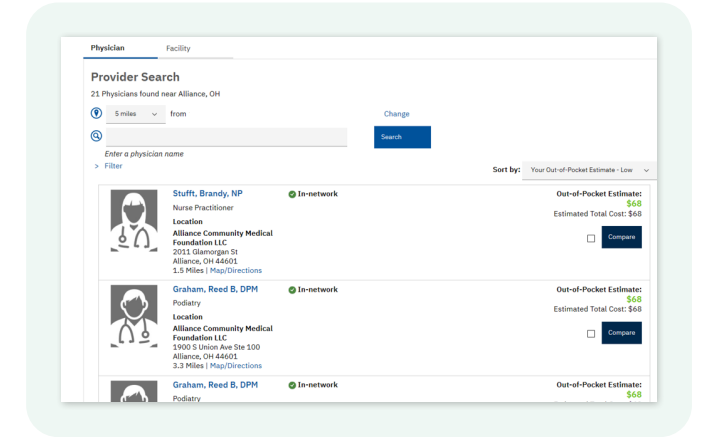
Physician Facility

Provider Search

21 Physicians found near Alliance, OH

5 miles from Change

Search

Enter a physician name

> Filter

Sort by: Your Out-of-Pocket Estimate - Low

Stufft, Brandy, NP
Nurse Practitioner
Location
Alliance Community Medical Foundation LLC
2011 Glamorgan St
Alliance, OH 44601
1.5 Miles | Map/Directions

In-network

Out-of-Pocket Estimate:
$68
Estimated Total Cost: $68

Compare

Graham, Reed B, DPM
Podiatry
Location
Alliance Community Medical Foundation LLC
1900 S Union Ave Ste 100
Alliance, OH 44601
3.3 Miles | Map/Directions

In-network

Out-of-Pocket Estimate:
$68
Estimated Total Cost: $68

Compare

Graham, Reed B, DPM
Podiatry

In-network

Out-of-Pocket Estimate:
$68